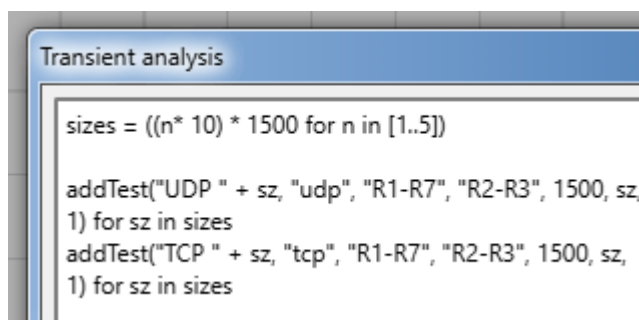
Transient analysis

sizes = ((n* 10) * 1500 for n in [1..5])

addTest("UDP " + sz, "udp", "R1-R7", "R2-R3", 1500, sz, 1) for sz in sizes
addTest("TCP " + sz, "tcp", "R1-R7", "R2-R3", 1500, sz, 1) for sz in sizes